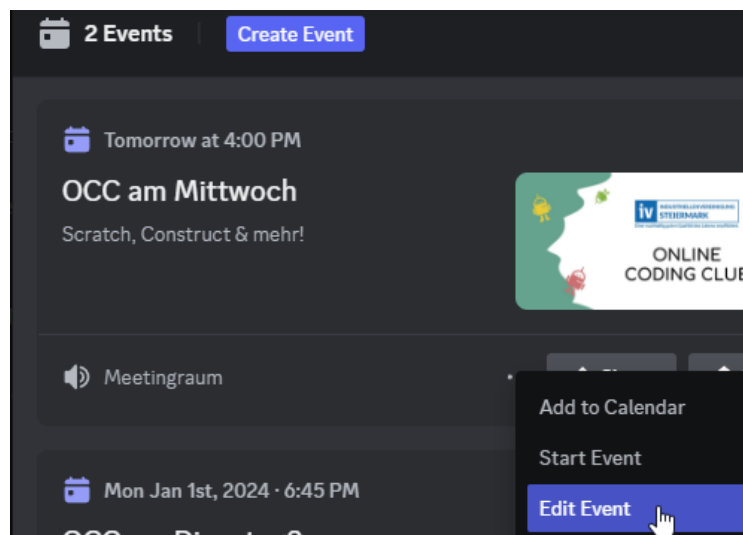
2 Events Create Event

Tomorrow at 4:00 PM

OCC am Mittwoch

Scratch, Construct & mehr!

iv INDUSTRIELLENVEREINIGUNG STEIERMARK

ONLINE CODING CLUB

Meetingraum

Add to Calendar

Start Event

Edit Event

Mon Jan 1st, 2024 · 6:45 PM

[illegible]